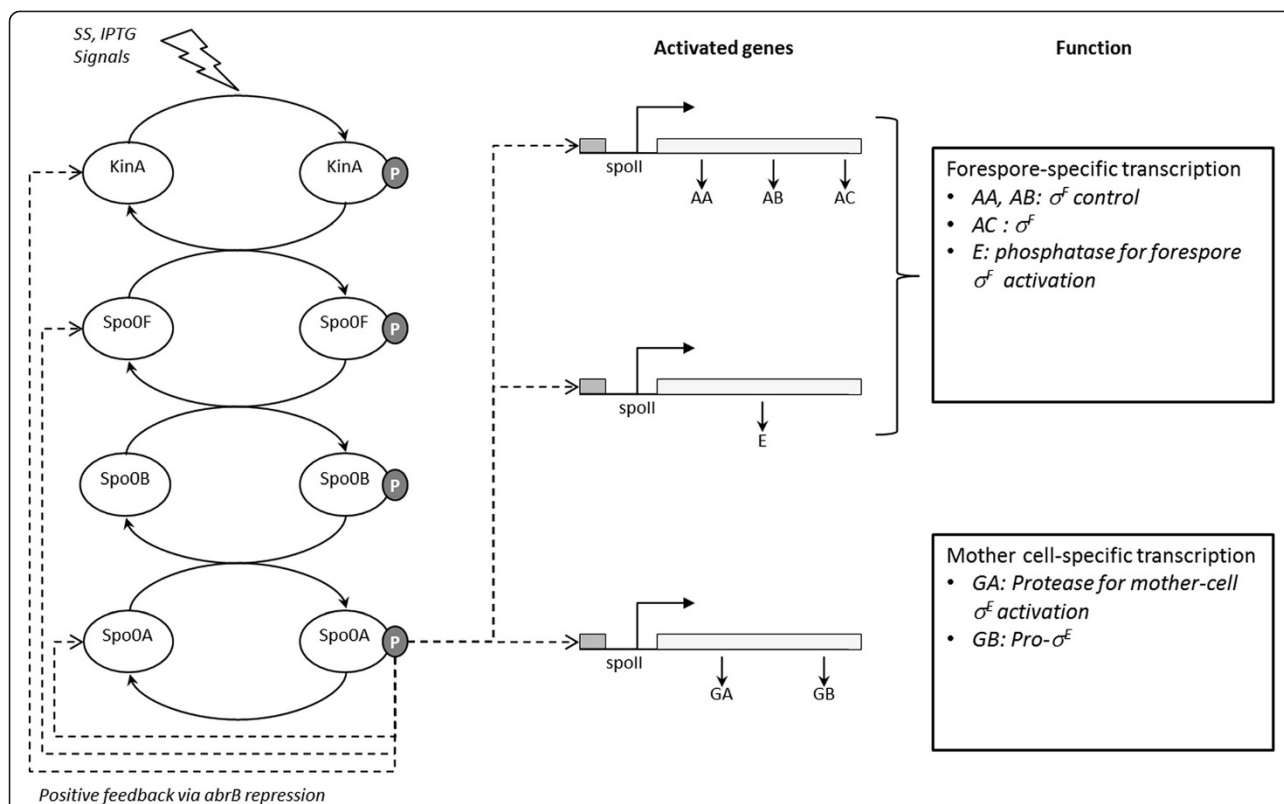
SS, IPTG
Signals

Activated genes

Function

KinA

KinA

P

Spo0F

Spo0F

P

Spo0B

Spo0B

P

Spo0A

Spo0A

P

spoII

AA

AB

AC

spoII

E

spoII

GA

GB

Forespore-specific transcription
• AA, AB: $\sigma^F$ control
• AC : $\sigma^F$
• E: phosphatase for forespore $\sigma^F$ activation

Mother cell-specific transcription
• GA: Protease for mother-cell $\sigma^E$ activation
• GB: Pro-$\sigma^E$

Positive feedback via abrB repression